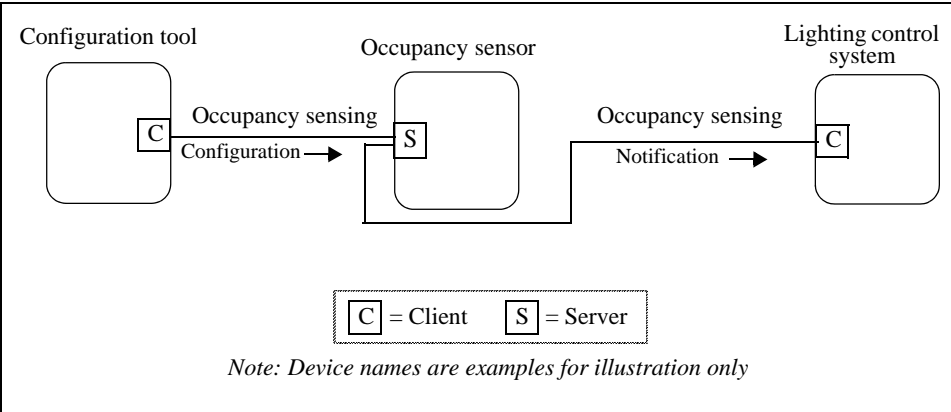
Configuration tool

Occupancy sensor

Lighting control system

C

Occupancy sensing

Configuration

S

Occupancy sensing

Notification

C

C = Client S = Server

*Note: Device names are examples for illustration only*